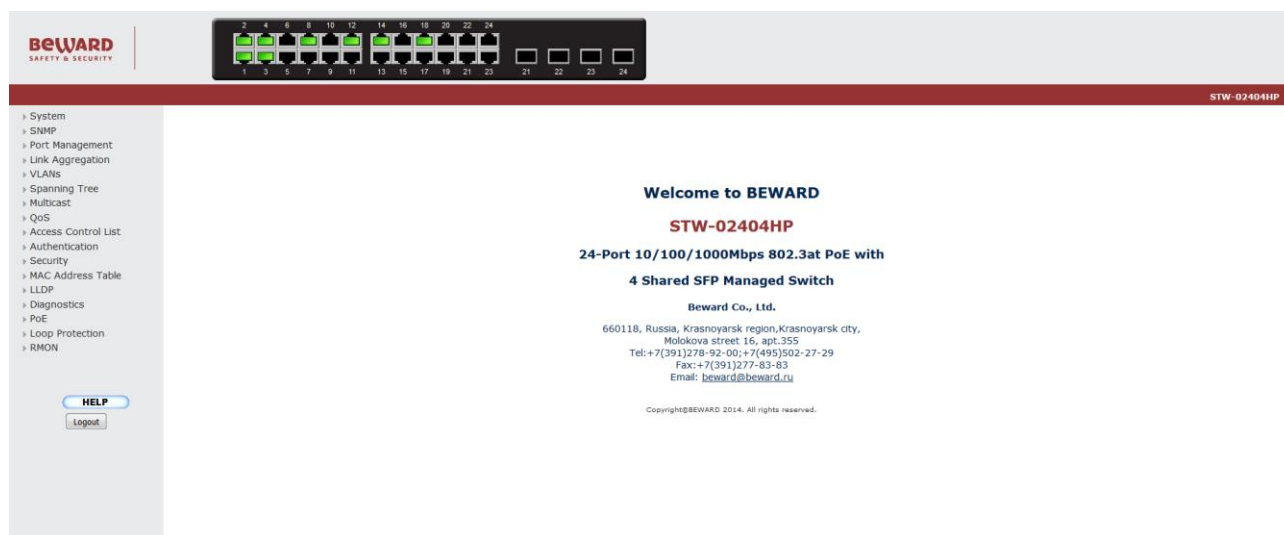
BEWARD
SAFETY & SECURITY

2 4 6 8 10 12 14 16 18 20 22 24
1 3 5 7 9 11 13 15 17 19 21 23 21 22 23 24

STW-02404HP

System
SNMP
Port Management
Link Aggregation
VLANs
Spanning Tree
Multicast
QoS
Access Control List
Authentication
Security
MAC Address Table
LLDP
Diagnostics
PoE
Loop Protection
RMON

HELP
Logout

Welcome to BEWARD

STW-02404HP

24-Port 10/100/1000Mbps 802.3at PoE with

4 Shared SFP Managed Switch

Beward Co., Ltd.

660118, Russia, Krasnoyarsk region,Krasnoyarsk city,
Molokova street 16, apt.355
Tel:+7(391)278-92-00;+7(495)502-27-29
Fax:+7(391)277-83-83
Email: beward@beward.ru

Copyright@BEWARD 2014. All rights reserved.